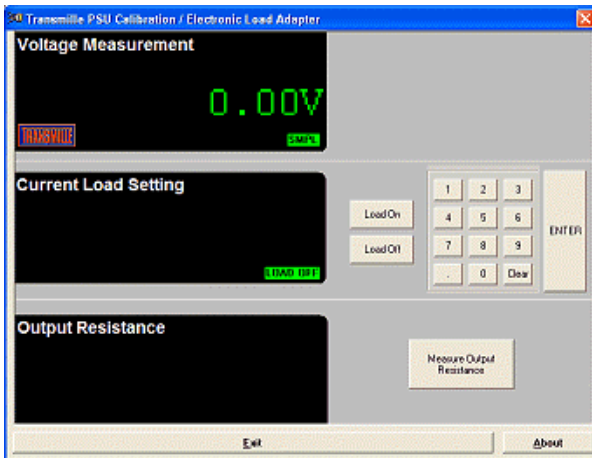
Transmille PSU Calibration / Electronic Load Adapter

Voltage Measurement

0.00V

TRANSMILLE

SMPL

Current Load Setting

LOAD OFF

Load On

Load Off

1 2 3

4 5 6

7 8 9

. 0 Clear

ENTER

Output Resistance

Measure Output Resistance

Exit

About